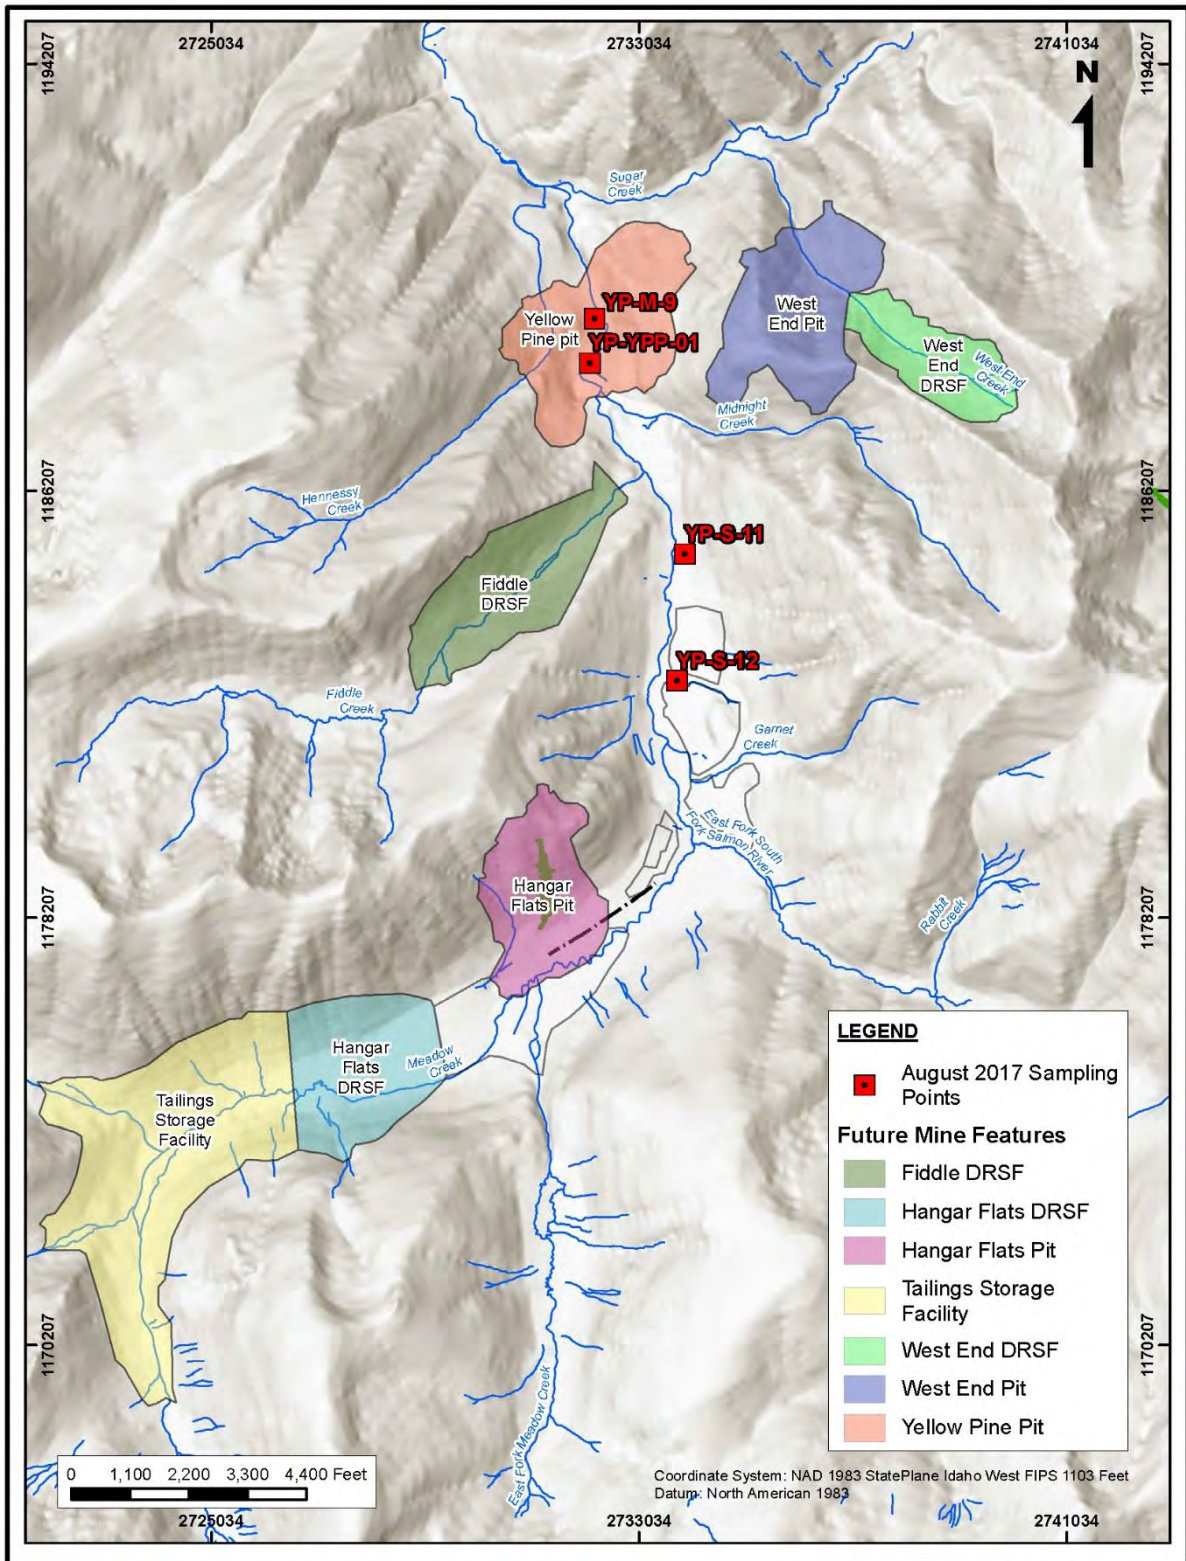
2725034
2733034
2741034
1194207
1194207
N

Sugar Creek

Yellow Pine pit
YP-M-9
YP-YPP-01

West End Pit

West End DRSF

West End Creek

Midnight Creek

1186207
1186207

Hennessy Creek

YP-S-11

Fiddle DRSF

YP-S-12

Fiddle Creek

Garnet Creek

East Fork South Fork Salmon River

Hangar Flats Pit

Rabbit Creek

1178207
1178207

Hangar Flats DRSF

Meadow Creek

Tailings Storage Facility

LEGEND

August 2017 Sampling Points

Future Mine Features

Fiddle DRSF

Hangar Flats DRSF

Hangar Flats Pit

Tailings Storage Facility

West End DRSF

West End Pit

Yellow Pine Pit

1170207
1170207

East Fork Meadow Creek

0 1,100 2,200 3,300 4,400 Feet

Coordinate System: NAD 1983 StatePlane Idaho West FIPS 1103 Feet
Datum: North American 1983

2725034
2733034
2741034